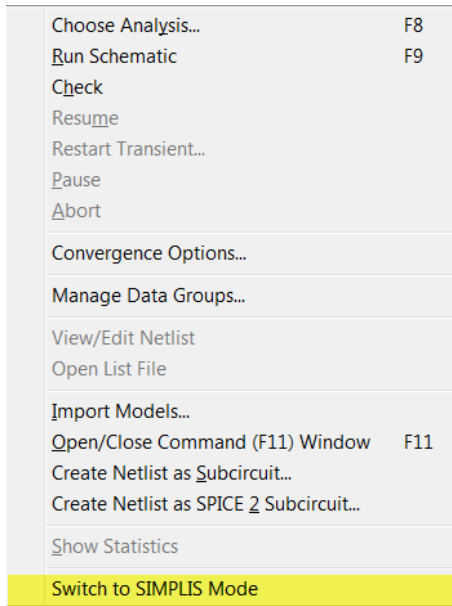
Choose Analysis... F8
Run Schematic F9
Check
Resume
Restart Transient...
Pause
Abort

Convergence Options...

Manage Data Groups...

View/Edit Netlist
Open List File

Import Models...
Open/Close Command (F11) Window F11
Create Netlist as Subcircuit...
Create Netlist as SPICE 2 Subcircuit...

Show Statistics

Switch to SIMPLIS Mode